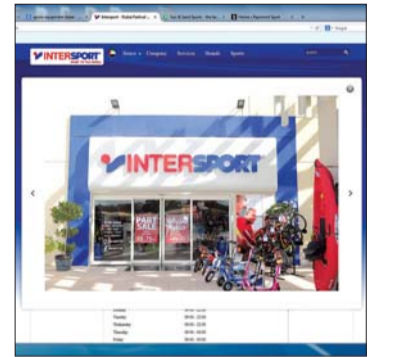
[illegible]
Intersport - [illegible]
Top 10 Sport Sports - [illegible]
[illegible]

INTERSPORT
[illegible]

Stores
Company
Services
Brands
Sports

INTERSPORT

PART
SALE

Tuesday
Wednesday
Thursday
Friday

09:00 - 22:00
09:00 - 22:00
09:00 - 22:00
09:00 - 22:00
09:00 - 22:00